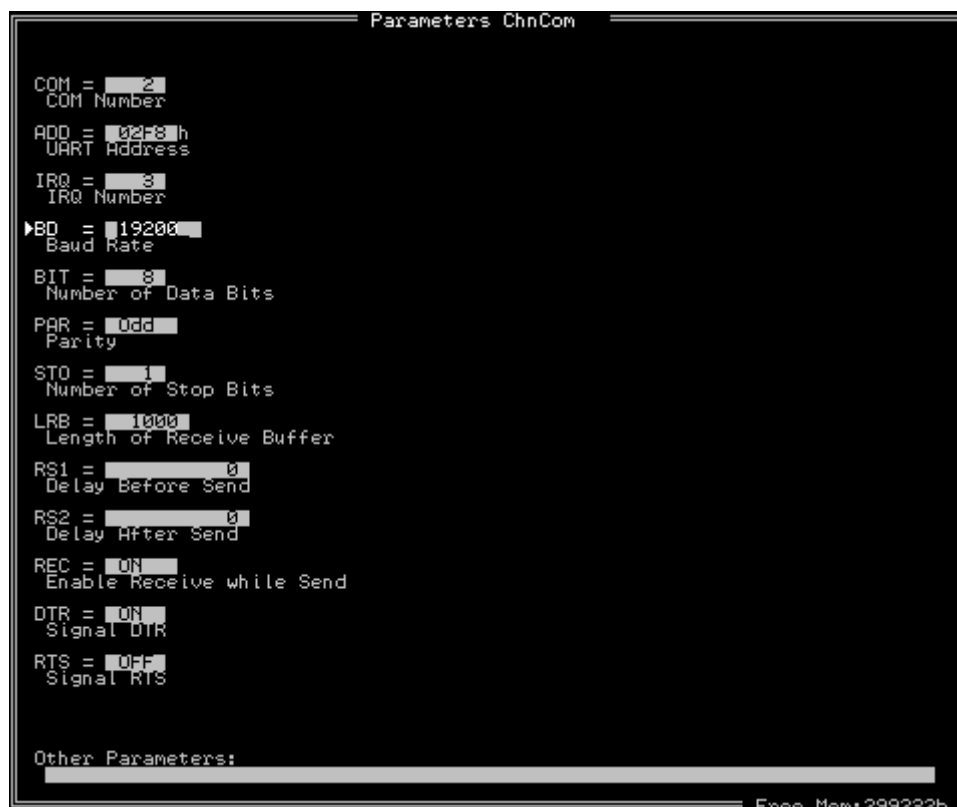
Parameters ChnCom

COM = 2
COM Number

ADD = 02F8 h
UART Address

IRQ = 3
IRQ Number

▶BD = 19200
Baud Rate

BIT = 8
Number of Data Bits

PAR = Odd
Parity

STO = 1
Number of Stop Bits

LRB = 1000
Length of Receive Buffer

RS1 = 0
Delay Before Send

RS2 = 0
Delay After Send

REC = ON
Enable Receive while Send

DTR = ON
Signal DTR

RTS = OFF
Signal RTS

Other Parameters:

Free Mem:399332b